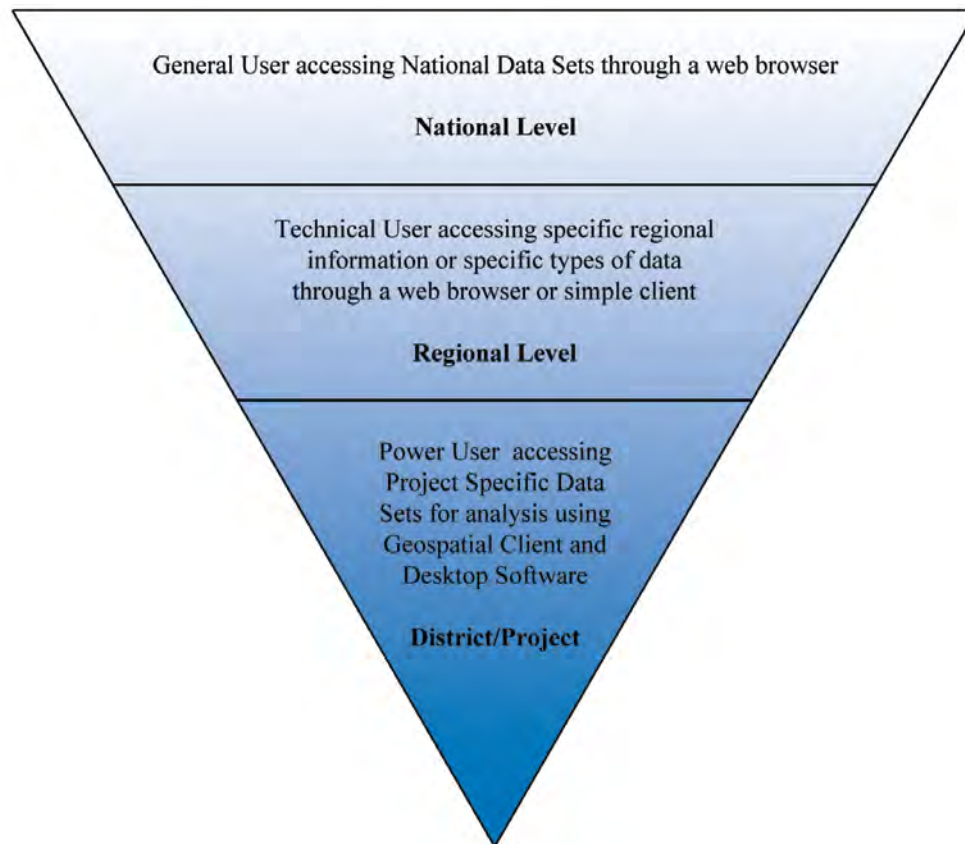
General User accessing National Data Sets through a web browser

**National Level**

Technical User accessing specific regional information or specific types of data through a web browser or simple client

**Regional Level**

Power User accessing Project Specific Data Sets for analysis using Geospatial Client and Desktop Software

**District/Project**